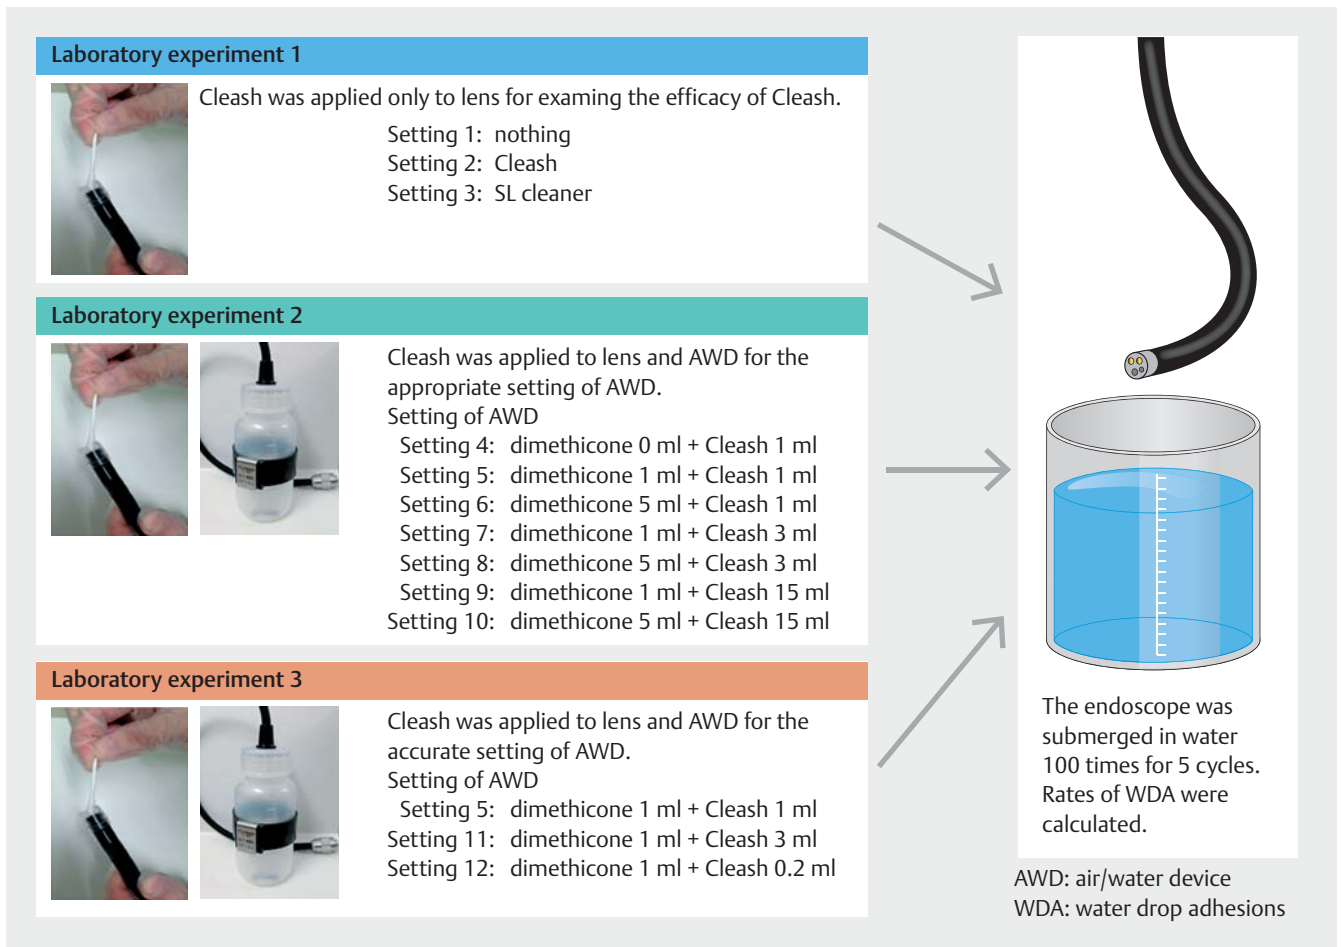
Laboratory experiment 1

Cleash was applied only to lens for examing the efficacy of Cleash.

Setting 1: nothing
Setting 2: Cleash
Setting 3: SL cleaner

Laboratory experiment 2

Cleash was applied to lens and AWD for the appropriate setting of AWD.
Setting of AWD
Setting 4: dimethicone 0 ml + Cleash 1 ml
Setting 5: dimethicone 1 ml + Cleash 1 ml
Setting 6: dimethicone 5 ml + Cleash 1 ml
Setting 7: dimethicone 1 ml + Cleash 3 ml
Setting 8: dimethicone 5 ml + Cleash 3 ml
Setting 9: dimethicone 1 ml + Cleash 15 ml
Setting 10: dimethicone 5 ml + Cleash 15 ml

Laboratory experiment 3

Cleash was applied to lens and AWD for the accurate setting of AWD.
Setting of AWD
Setting 5: dimethicone 1 ml + Cleash 1 ml
Setting 11: dimethicone 1 ml + Cleash 3 ml
Setting 12: dimethicone 1 ml + Cleash 0.2 ml

The endoscope was submerged in water 100 times for 5 cycles. Rates of WDA were calculated.

AWD: air/water device
WDA: water drop adhesions